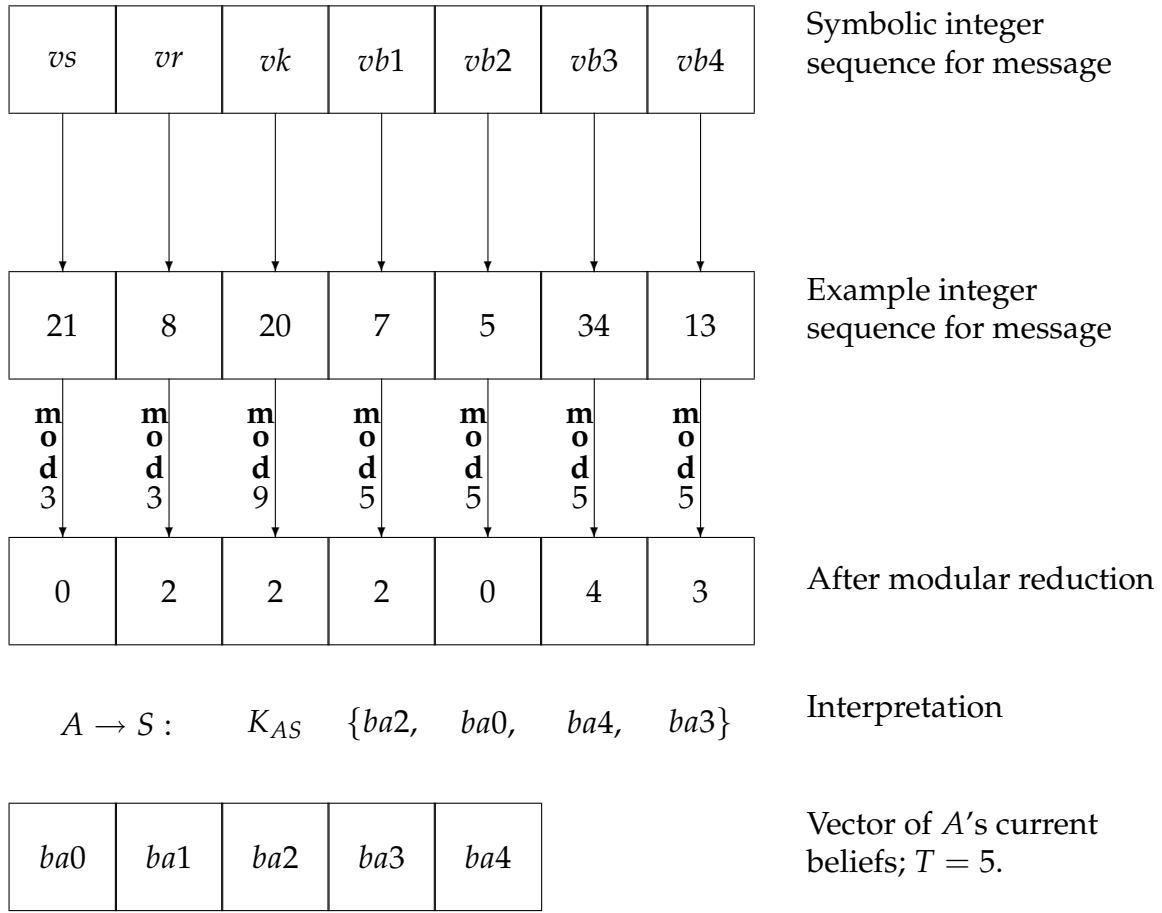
| $vs$ | $vr$ | $vk$ | $vb1$ | $vb2$ | $vb3$ | $vb4$ |
|---|---|---|---|---|---|---|

Symbolic integer sequence for message

| 21 | 8 | 20 | 7 | 5 | 34 | 13 |
|---|---|---|---|---|---|---|

Example integer sequence for message

**mod** 3 **mod** 3 **mod** 9 **mod** 5 **mod** 5 **mod** 5 **mod** 5

| 0 | 2 | 2 | 2 | 0 | 4 | 3 |
|---|---|---|---|---|---|---|

After modular reduction

$A \rightarrow S :$ $K_{AS}$ $\{ba2,$ $ba0,$ $ba4,$ $ba3\}$

Interpretation

| $ba0$ | $ba1$ | $ba2$ | $ba3$ | $ba4$ |
|---|---|---|---|---|

Vector of $A$'s current beliefs; $T = 5$.